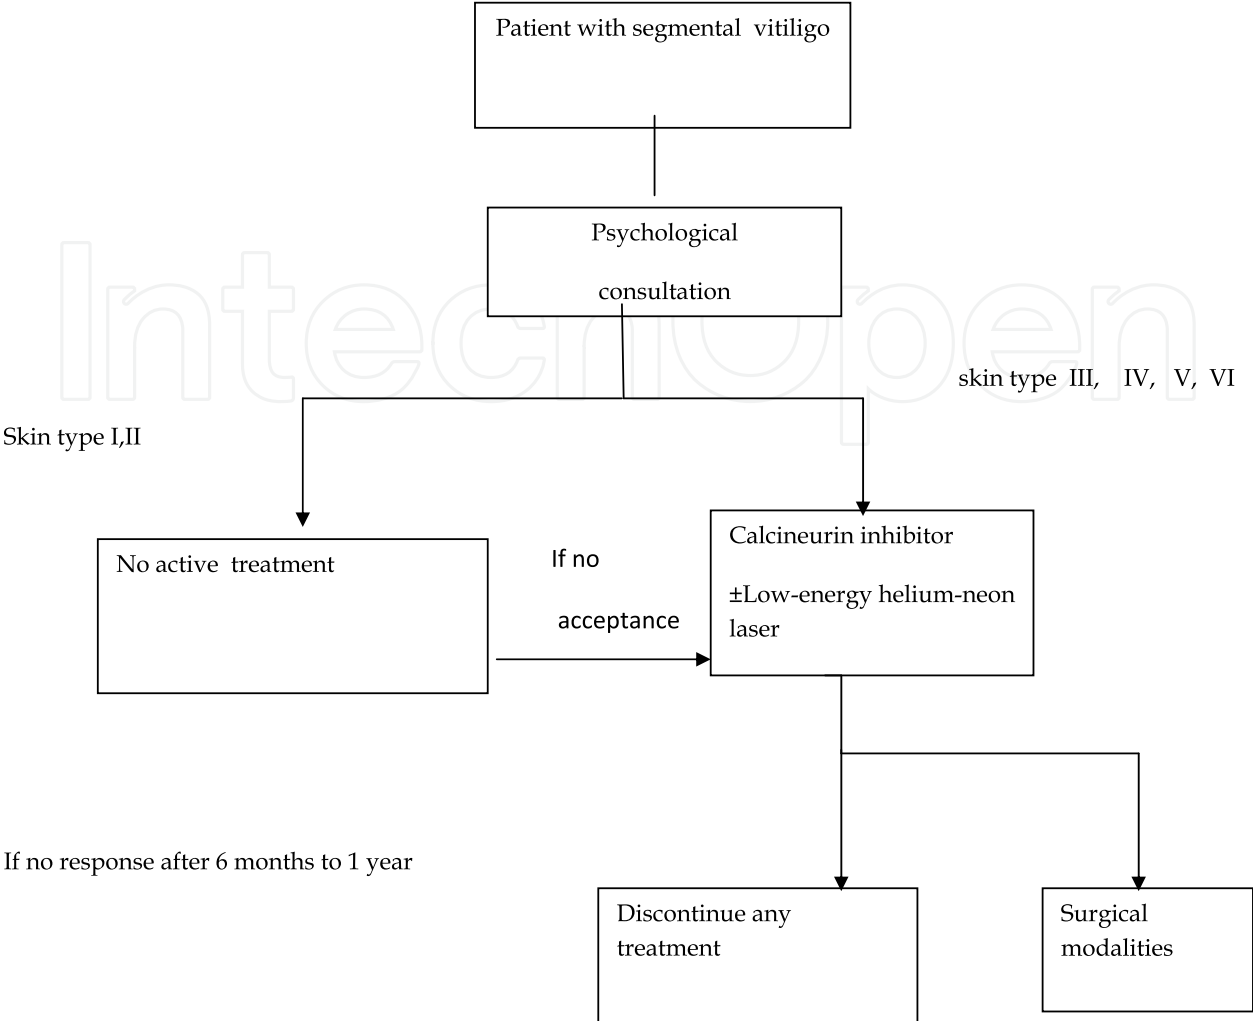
Patient with segmental vitiligo

Psychological consultation

skin type III, IV, V, VI

Skin type I,II

No active treatment

If no acceptance

Calcineurin inhibitor

±Low-energy helium-neon laser

If no response after 6 months to 1 year

Discontinue any treatment

Surgical modalities

IntechOpen